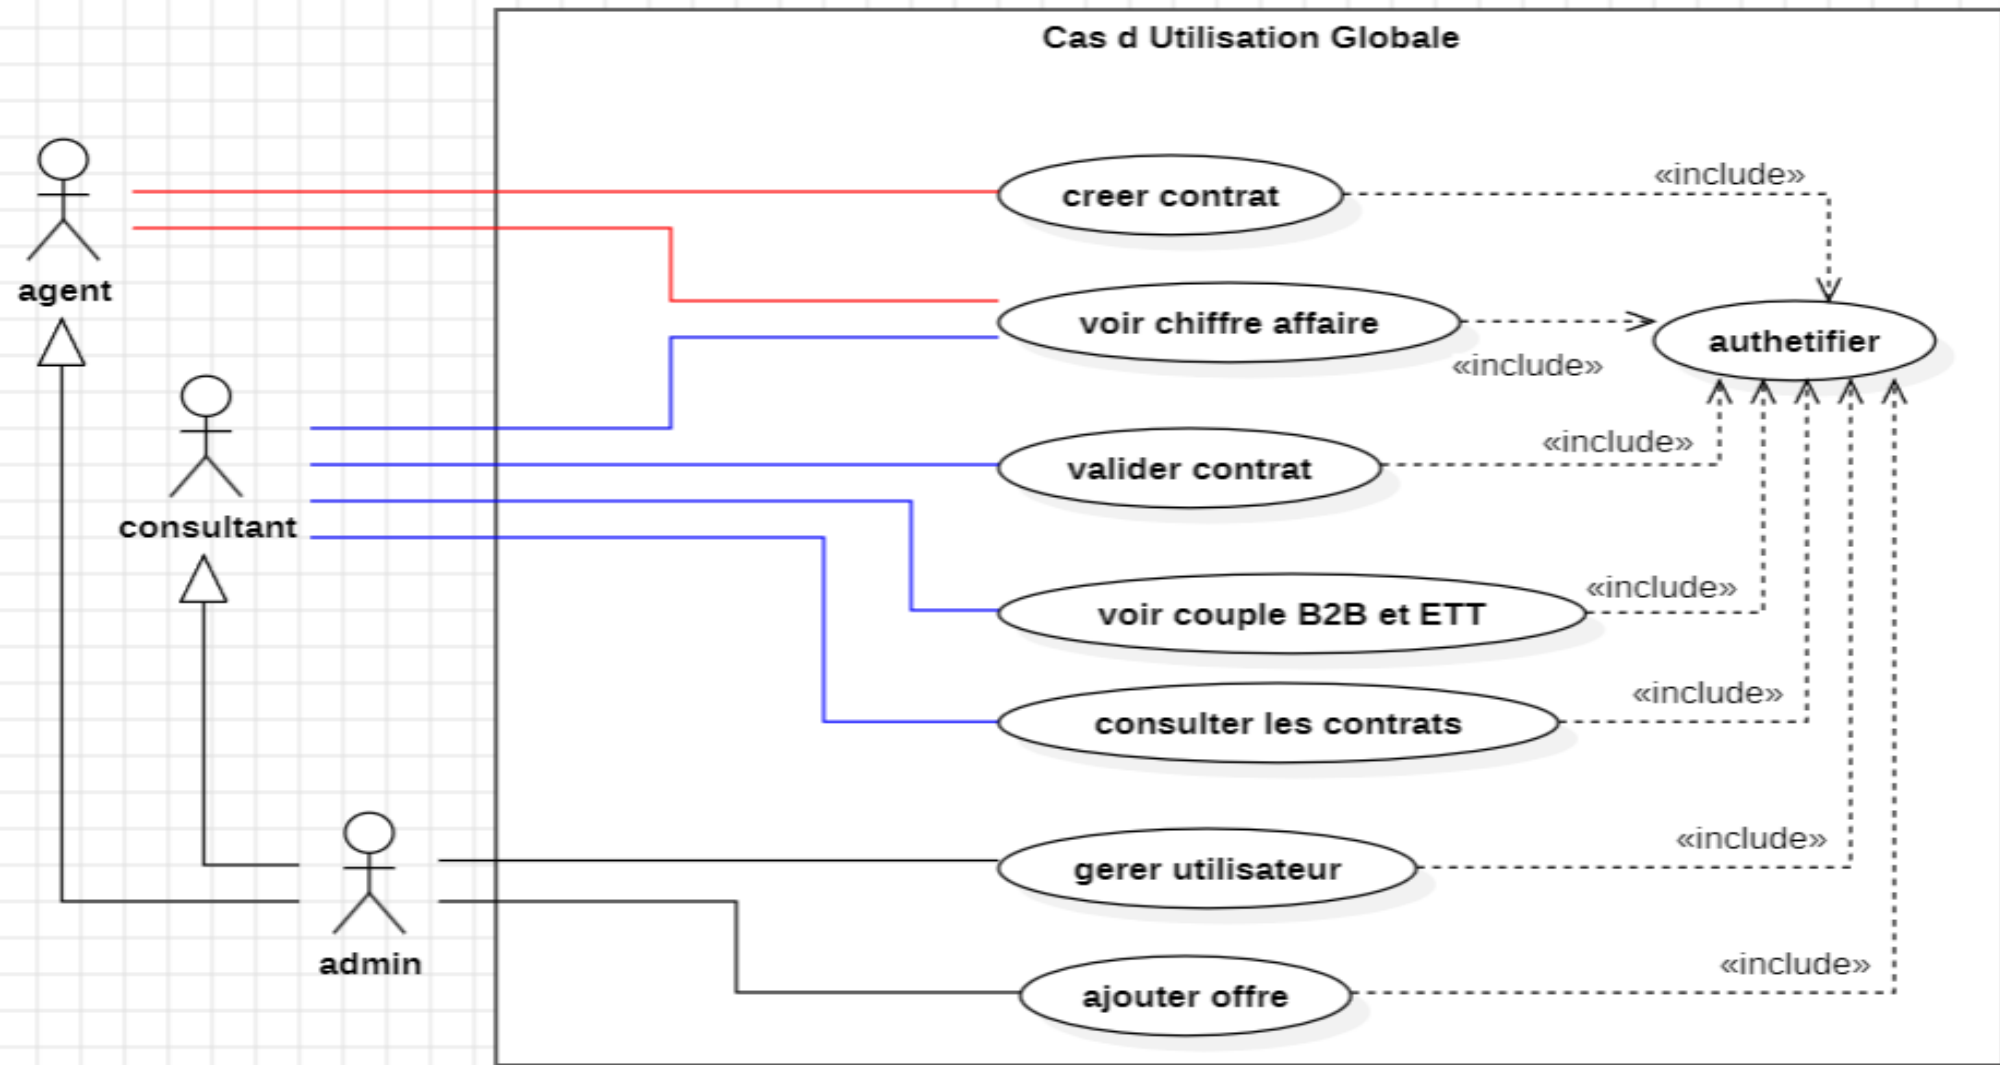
Cas d Utilisation Globale

agent

consultant

admin

creer contrat

«include»

voir chiffre affaire

authetifier

«include»

«include»

valider contrat

«include»

voir couple B2B et ETT

«include»

consulter les contrats

«include»

gerer utilisateur

«include»

ajouter offre